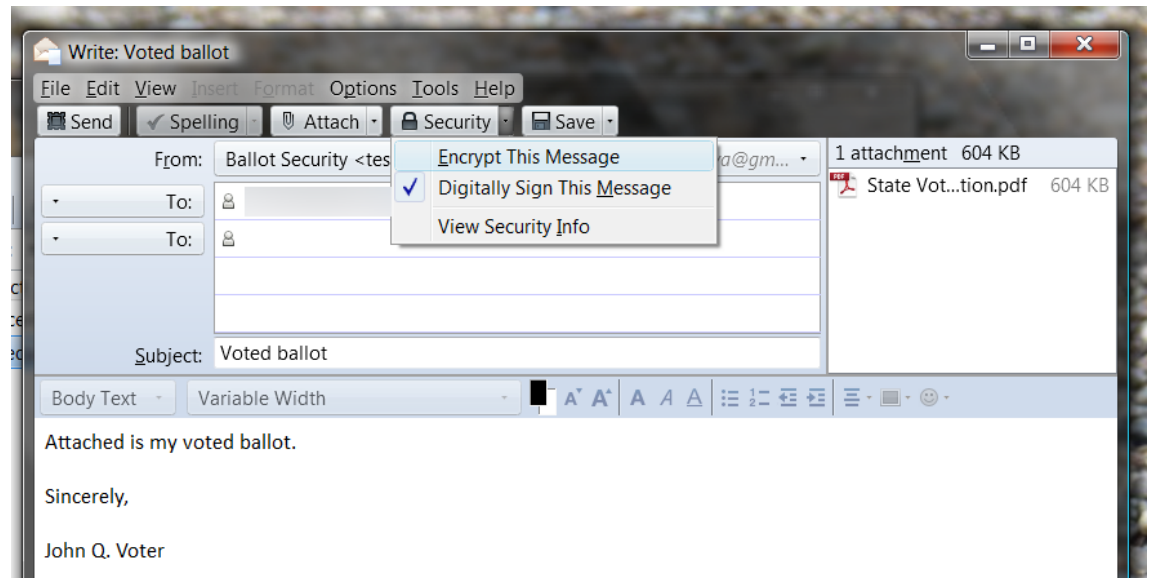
Write: Voted ballot

File Edit View Insert Format Options Tools Help

Send Spelling Attach Security Save

From: Ballot Security <tes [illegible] a@gm...

To:

To:

Encrypt This Message
✓ Digitally Sign This Message
View Security Info

1 attachment 604 KB
State Vot...tion.pdf 604 KB

Subject: Voted ballot

Body Text Variable Width

Attached is my voted ballot.

Sincerely,

John Q. Voter